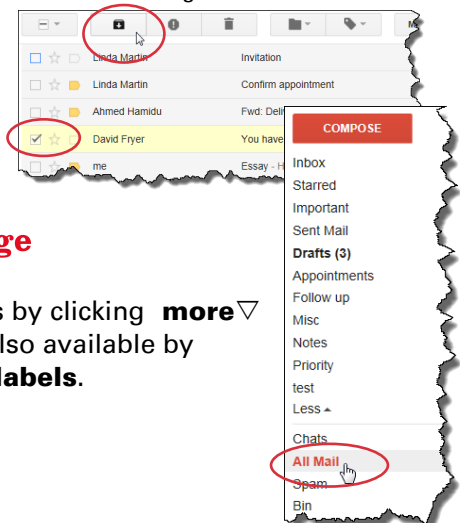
| Linda Martin | Invitation |
| Linda Martin | Confirm appointment |
| Ahmed Hamidu | Fwd: Deli |
| David Fryer | You have |
| me | Essay - H |

ge

s by clicking **more**▽ lso available by **labels**.

COMPOSE

Inbox
Starred
Important
Sent Mail
Drafts (3)
Appointments
Follow up
Misc
Notes
Priority
test
Less ▴

Chats
All Mail
Spam
Bin